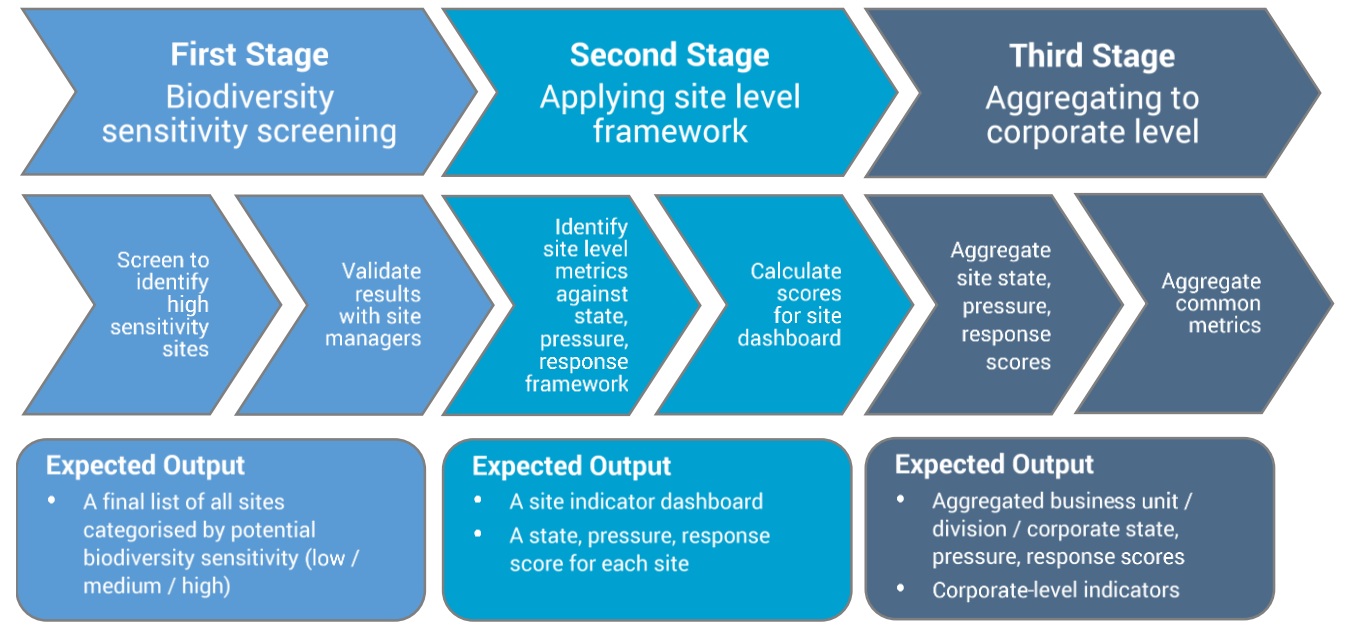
First Stage
Biodiversity sensitivity screening

Second Stage
Applying site level framework

Third Stage
Aggregating to corporate level

Screen to identify high sensitivity sites

Validate results with site managers

Identify site level metrics against state, pressure, response framework

Calculate scores for site dashboard

Aggregate site state, pressure, response scores

Aggregate common metrics

Expected Output
• A final list of all sites categorised by potential biodiversity sensitivity (low / medium / high)

Expected Output
• A site indicator dashboard
• A state, pressure, response score for each site

Expected Output
• Aggregated business unit / division / corporate state, pressure, response scores
• Corporate-level indicators